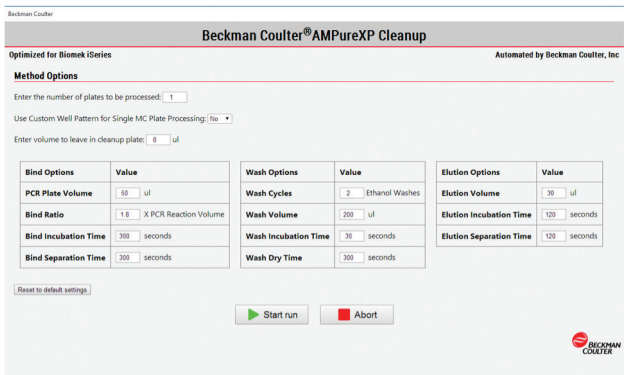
Beckman Coulter

Beckman Coulter®AMPureXP Cleanup

Optimized for Biomek iSeries

Automated by Beckman Coulter, Inc

Method Options

Enter the number of plates to be processed: 1

Use Custom Well Pattern for Single MC Plate Processing: No

Enter volume to leave in cleanup plate: 0 ul

| Bind Options | Value |
|---|---|
| PCR Plate Volume | 50 ul |
| Bind Ratio | 1.8 X PCR Reaction Volume |
| Bind Incubation Time | 300 seconds |
| Bind Separation Time | 300 seconds |

| Wash Options | Value |
|---|---|
| Wash Cycles | 2 Ethanol Washes |
| Wash Volume | 200 ul |
| Wash Incubation Time | 30 seconds |
| Wash Dry Time | 300 seconds |

| Elution Options | Value |
|---|---|
| Elution Volume | 30 ul |
| Elution Incubation Time | 120 seconds |
| Elution Separation Time | 120 seconds |

Reset to default settings

Start run

Abort

BECKMAN COULTER